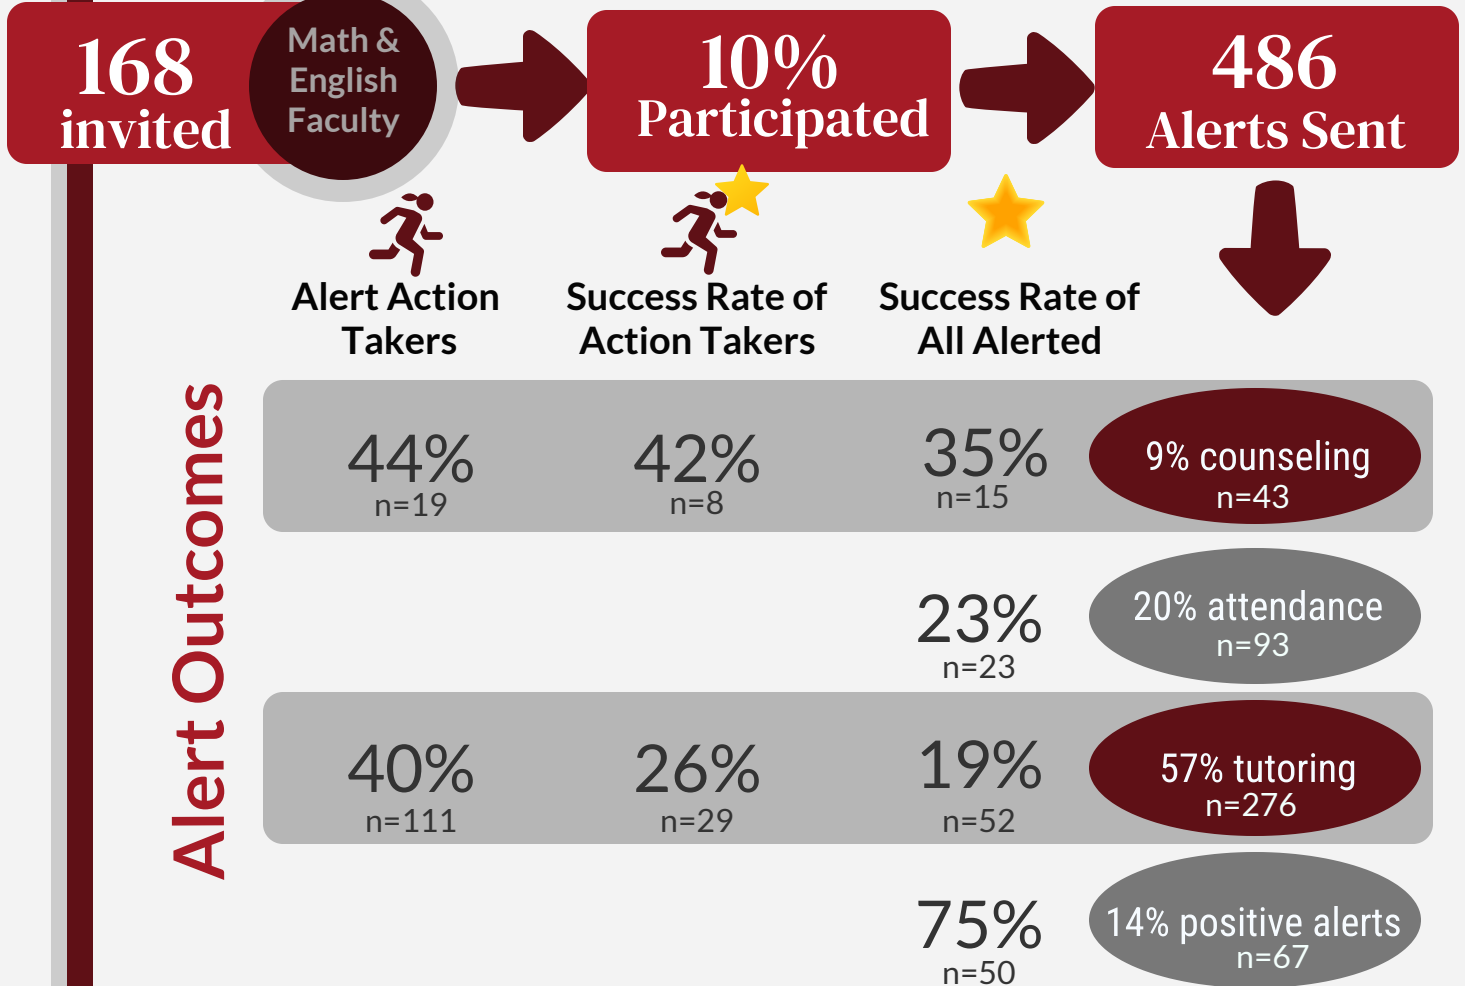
168 invited

Math & English Faculty

10% Participated

486 Alerts Sent

Alert Action Takers

Success Rate of Action Takers

Success Rate of All Alerted

Alert Outcomes

| Alert Action Takers | Success Rate of Action Takers | Success Rate of All Alerted | |
|---|---|---|---|
| 44% n=19 | 42% n=8 | 35% n=15 | 9% counseling n=43 |
| | | 23% n=23 | 20% attendance n=93 |
| 40% n=111 | 26% n=29 | 19% n=52 | 57% tutoring n=276 |
| | | 75% n=50 | 14% positive alerts n=67 |